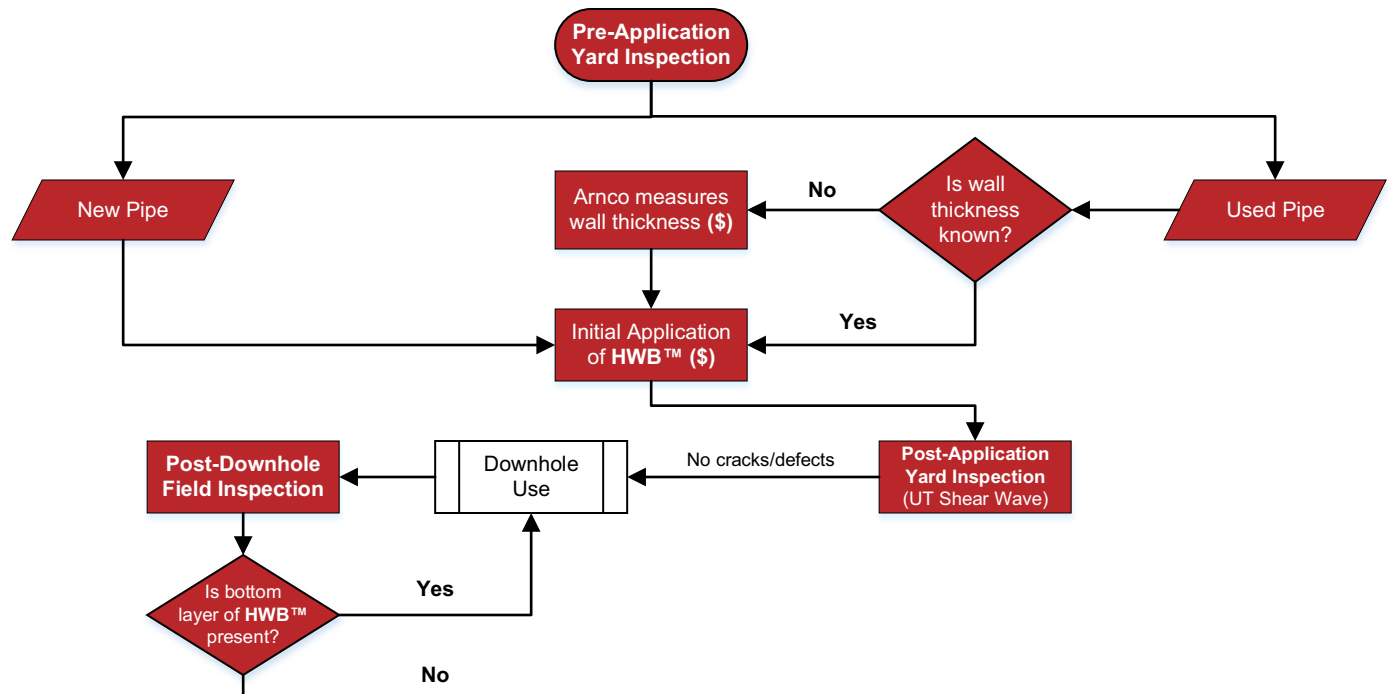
Pre-Application Yard Inspection

New Pipe

Arnco measures wall thickness ($)

No

Is wall thickness known?

Used Pipe

Initial Application of HWB™ ($)

Yes

Post-Downhole Field Inspection

Downhole Use

No cracks/defects

Post-Application Yard Inspection (UT Shear Wave)

Is bottom layer of HWB™ present?

Yes

No